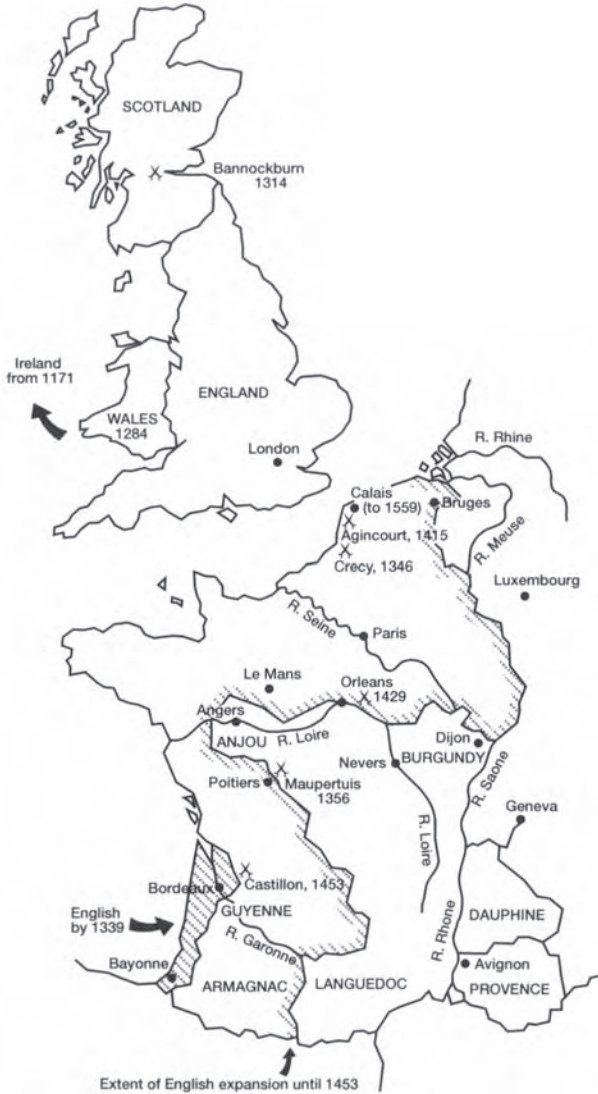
SCOTLAND

Bannockburn 1314

Ireland from 1171

ENGLAND

WALES 1284

London

R. Rhine

Calais (to 1559)

Bruges

Agincourt, 1415

R. Meuse

Crecy, 1346

Luxembourg

R. Seine

Paris

Le Mans

Orleans

1429

Angers

ANJOU

R. Loire

Dijon

Nevers

BURGUNDY

Poitiers

Maupertuis 1356

R. Saone

Geneva

R. Loire

Castillon, 1453

Bordeaux

English by 1339

GUYENNE

R. Rhone

DAUPHINE

R. Garonne

Bayonne

ARMAGNAC

LANGUEDOC

Avignon

PROVENCE

Extent of English expansion until 1453